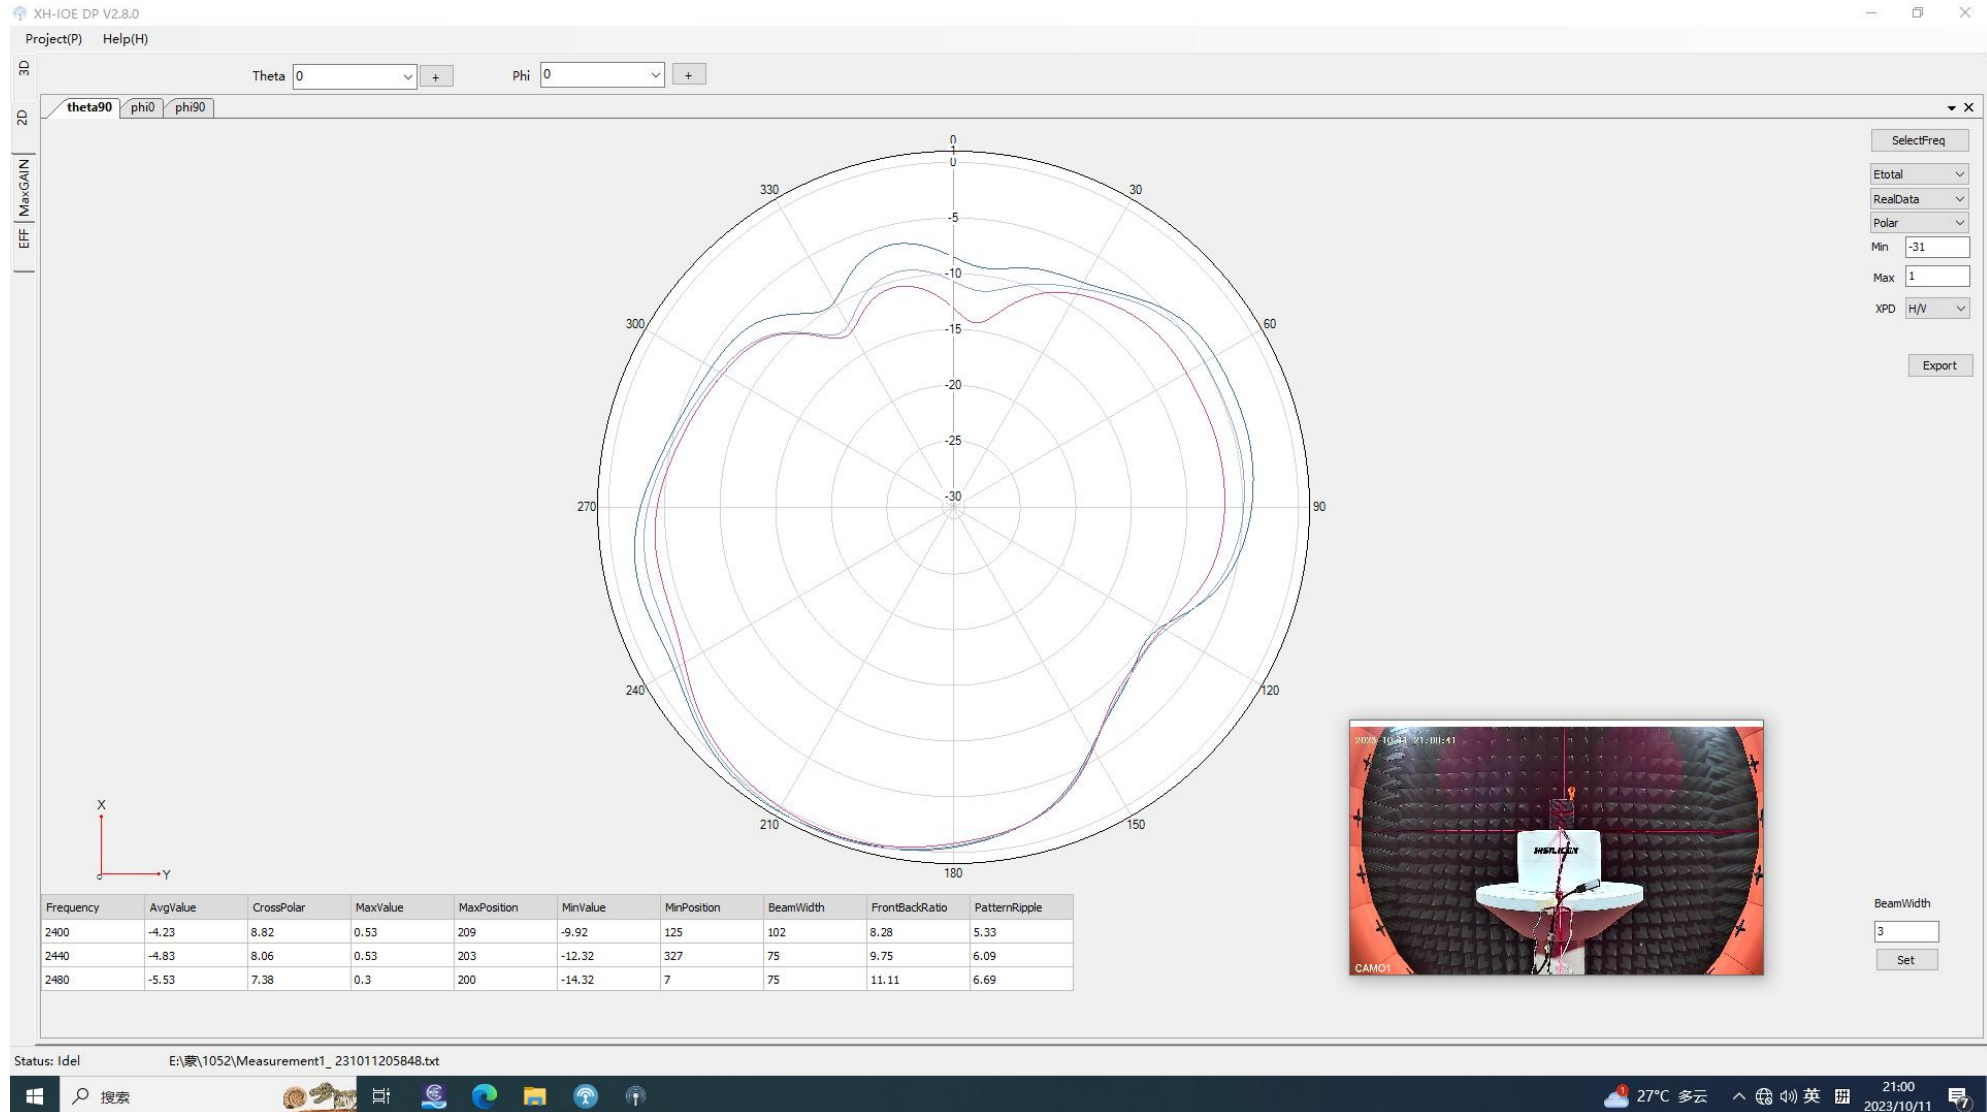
XH-IOE DP V2.8.0

Project(P) Help(H)

3D
2D
MaxGAIN
EFF

Theta 0 +
Phi 0 +

theta90 phi0 phi90

SelectFreq
Etotal
RealData
Polar
Min -31
Max 1
XPD H/V
Export

0
330
30
300
60
270
90
240
120
210
150
180
1
0
-5
-10
-15
-20
-25
-30

X
Y

| Frequency | AvgValue | CrossPolar | MaxValue | MaxPosition | MinValue | MinPosition | BeamWidth | FrontBackRatio | PatternRipple |
|---|---|---|---|---|---|---|---|---|---|
| 2400 | -4.23 | 8.82 | 0.53 | 209 | -9.92 | 125 | 102 | 8.28 | 5.33 |
| 2440 | -4.83 | 8.06 | 0.53 | 203 | -12.32 | 327 | 75 | 9.75 | 6.09 |
| 2480 | -5.53 | 7.38 | 0.3 | 200 | -14.32 | 7 | 75 | 11.11 | 6.69 |

2023-10-11 21:00:41
CAM01

BeamWidth
3
Set

Status: Idel
E:\蒙\1052\Measurement1_231011205848.txt

搜索
27°C 多云
英
21:00
2023/10/11